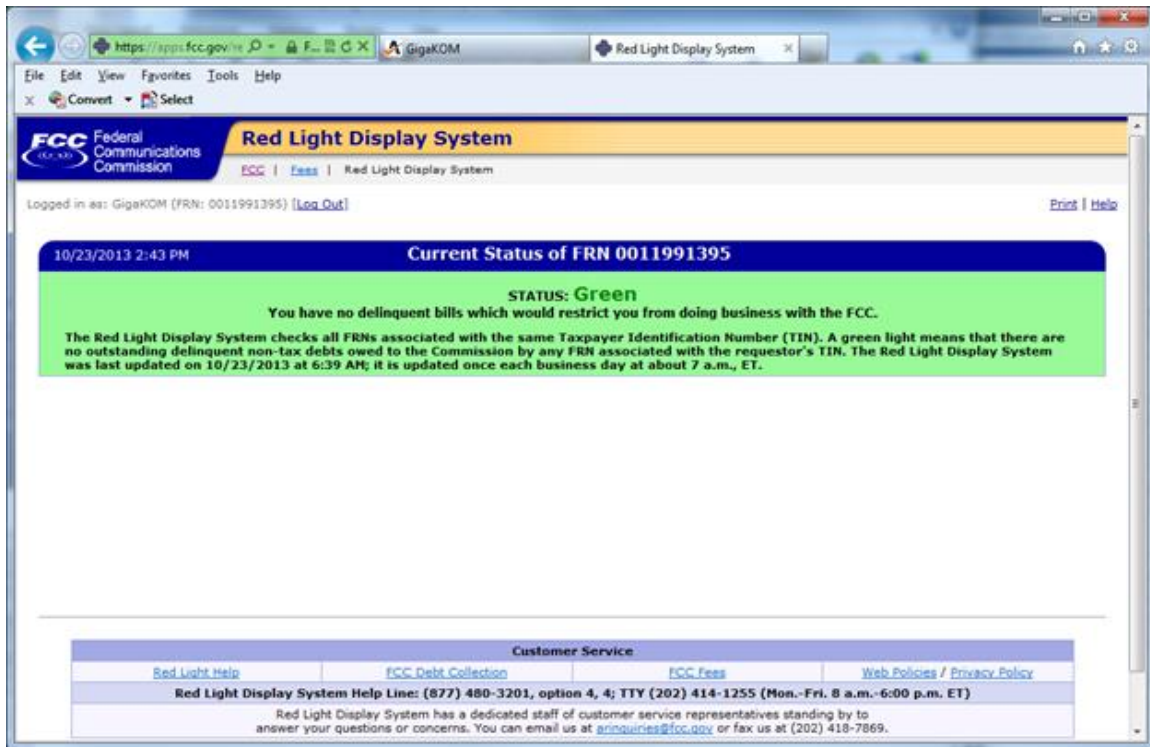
https://apps.fcc.gov/re
GigaKOM
Red Light Display System

File Edit View Favorites Tools Help
Convert Select

FCC Federal Communications Commission
Red Light Display System
FCC | Fees | Red Light Display System

Logged in as: GigaKOM (FRN: 0011991395) [Log Out]
Print | Help

10/23/2013 2:43 PM
Current Status of FRN 0011991395

STATUS: Green
You have no delinquent bills which would restrict you from doing business with the FCC.

The Red Light Display System checks all FRNs associated with the same Taxpayer Identification Number (TIN). A green light means that there are no outstanding delinquent non-tax debts owed to the Commission by any FRN associated with the requestor's TIN. The Red Light Display System was last updated on 10/23/2013 at 6:39 AM; it is updated once each business day at about 7 a.m., ET.

| Customer Service | | | |
|---|---|---|---|
| Red Light Help | FCC Debt Collection | FCC Fees | Web Policies / Privacy Policy |

Red Light Display System Help Line: (877) 480-3201, option 4, 4; TTY (202) 414-1255 (Mon.-Fri. 8 a.m.-6:00 p.m. ET)

Red Light Display System has a dedicated staff of customer service representatives standing by to answer your questions or concerns. You can email us at arinquiries@fcc.gov or fax us at (202) 418-7869.